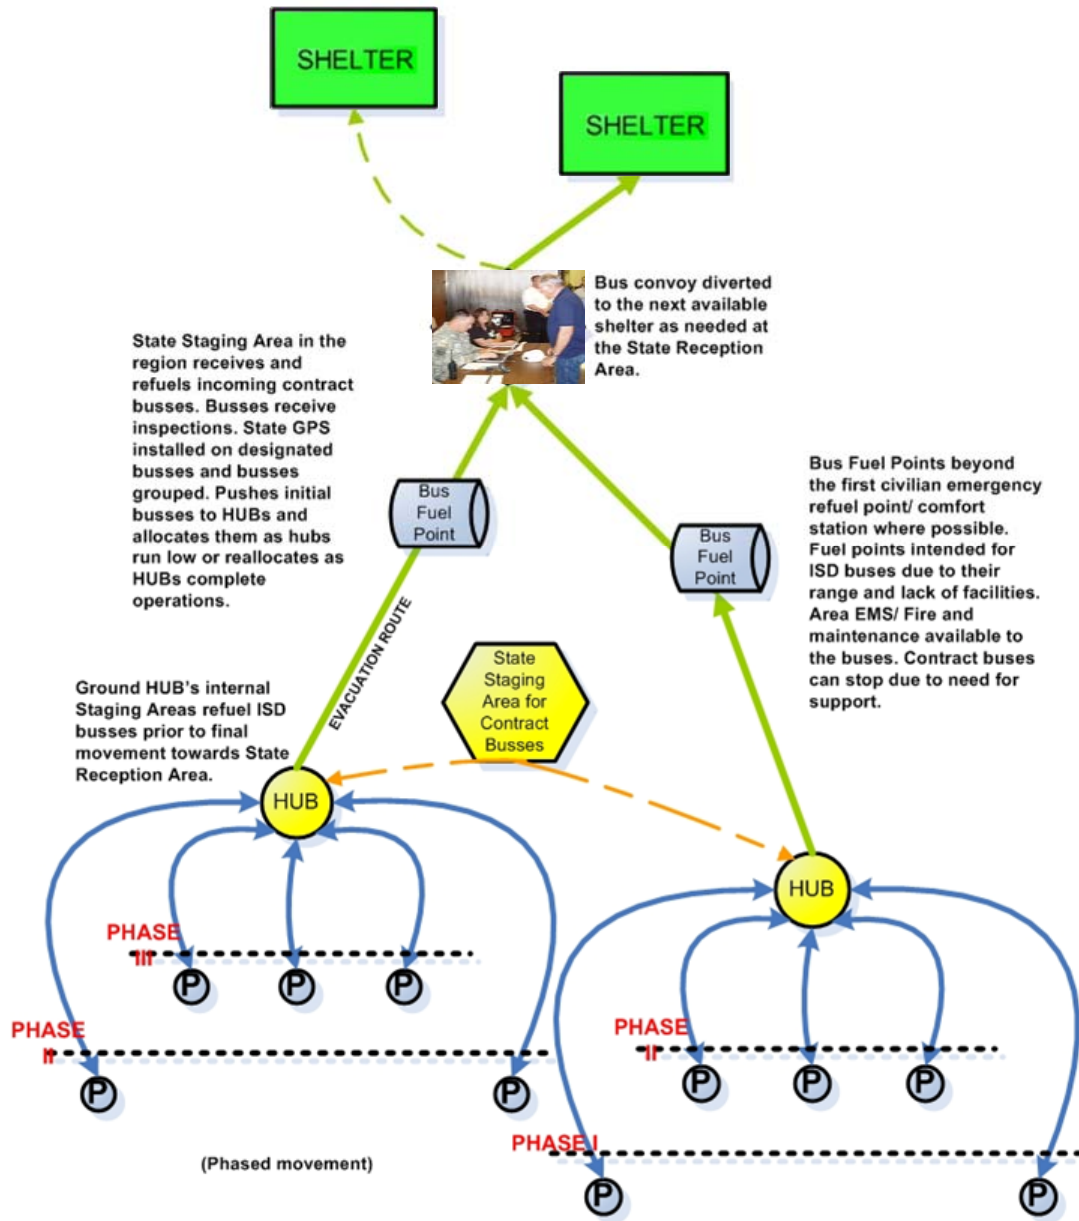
SHELTER

SHELTER

Bus convoy diverted to the next available shelter as needed at the State Reception Area.

State Staging Area in the region receives and refuels incoming contract busses. Busses receive inspections. State GPS installed on designated busses and busses grouped. Pushes initial busses to HUBs and allocates them as hubs run low or reallocates as HUBs complete operations.

Bus Fuel Point

Bus Fuel Point

Bus Fuel Points beyond the first civilian emergency refuel point/ comfort station where possible. Fuel points intended for ISD buses due to their range and lack of facilities. Area EMS/ Fire and maintenance available to the buses. Contract buses can stop due to need for support.

EVACUATION ROUTE

State Staging Area for Contract Busses

Ground HUB's internal Staging Areas refuel ISD busses prior to final movement towards State Reception Area.

HUB

HUB

PHASE III

P P P

PHASE II

P P

PHASE II

P P P

PHASE I

(Phased movement)

P P